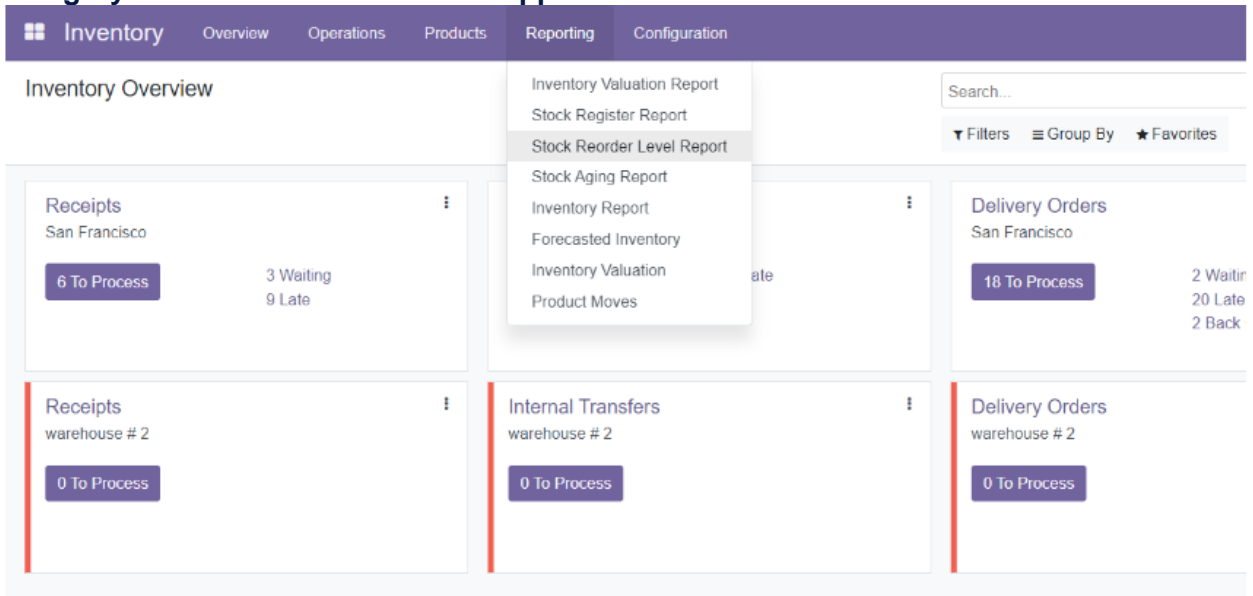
Inventory Overview Operations Products Reporting Configuration

Inventory Overview

Inventory Valuation Report
Stock Register Report
Stock Reorder Level Report
Stock Aging Report
Inventory Report
Forecasted Inventory
Inventory Valuation
Product Moves

Search...

Filters Group By Favorites

Receipts
San Francisco

6 To Process

3 Waiting
9 Late

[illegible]ate

Delivery Orders
San Francisco

18 To Process

2 Waitin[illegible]
20 Late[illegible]
2 Back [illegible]

Receipts
warehouse # 2

0 To Process

Internal Transfers
warehouse # 2

0 To Process

Delivery Orders
warehouse # 2

0 To Process